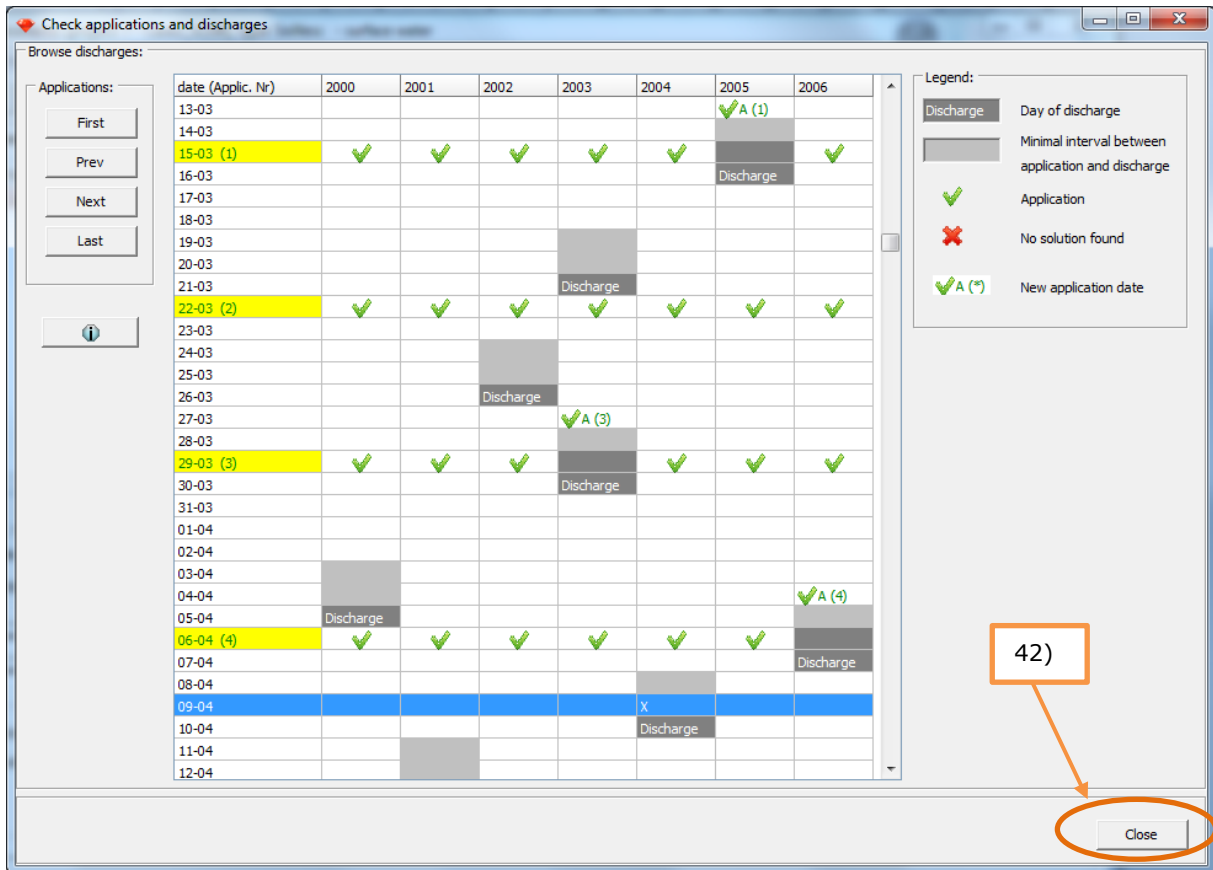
Check applications and discharges

Browse discharges:

Applications:

First

Prev

Next

Last

| date (Applic. Nr) | 2000 | 2001 | 2002 | 2003 | 2004 | 2005 | 2006 |
|---|---|---|---|---|---|---|---|
| 13-03 | | | | | | ✓A (1) | |
| 14-03 | | | | | | | |
| 15-03 (1) | ✓ | ✓ | ✓ | ✓ | ✓ | | ✓ |
| 16-03 | | | | | | Discharge | |
| 17-03 | | | | | | | |
| 18-03 | | | | | | | |
| 19-03 | | | | | | | |
| 20-03 | | | | | | | |
| 21-03 | | | | Discharge | | | |
| 22-03 (2) | ✓ | ✓ | ✓ | ✓ | ✓ | ✓ | ✓ |
| 23-03 | | | | | | | |
| 24-03 | | | | | | | |
| 25-03 | | | | | | | |
| 26-03 | | | Discharge | | | | |
| 27-03 | | | | ✓A (3) | | | |
| 28-03 | | | | | | | |
| 29-03 (3) | ✓ | ✓ | ✓ | | ✓ | ✓ | ✓ |
| 30-03 | | | | Discharge | | | |
| 31-03 | | | | | | | |
| 01-04 | | | | | | | |
| 02-04 | | | | | | | |
| 03-04 | | | | | | | |
| 04-04 | | | | | | | ✓A (4) |
| 05-04 | Discharge | | | | | | |
| 06-04 (4) | ✓ | ✓ | ✓ | ✓ | ✓ | ✓ | |
| 07-04 | | | | | | | Discharge |
| 08-04 | | | | | | | |
| 09-04 | | | | | X | | |
| 10-04 | | | | | Discharge | | |
| 11-04 | | | | | | | |
| 12-04 | | | | | | | |

Legend:

Discharge Day of discharge

Minimal interval between application and discharge

Application

No solution found

A (*) New application date

42)

Close